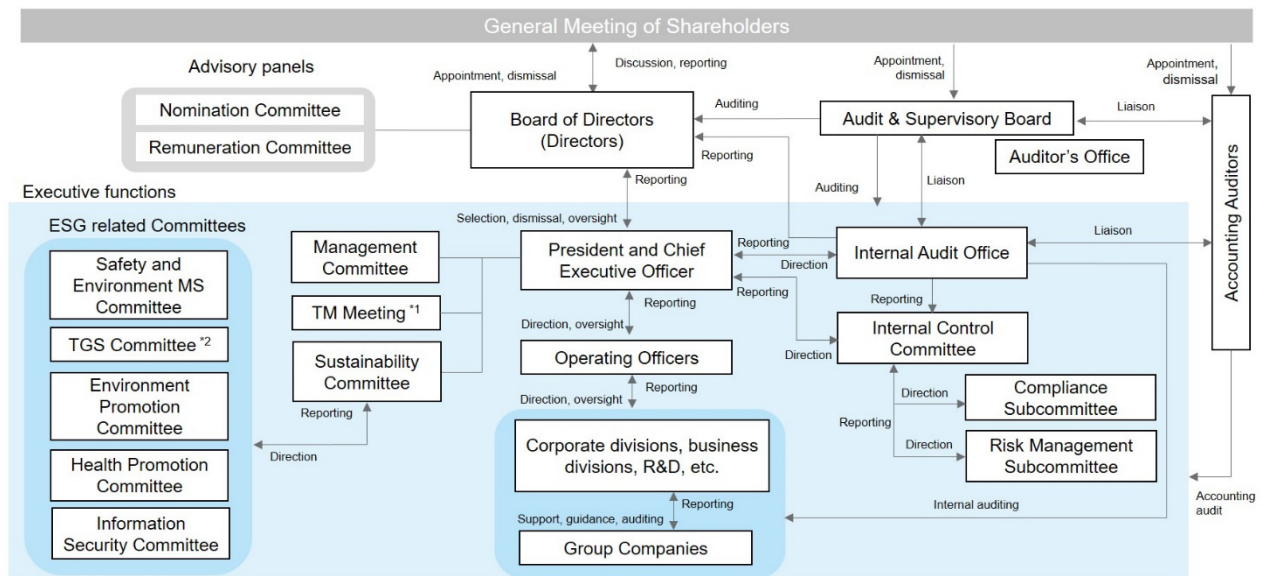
General Meeting of Shareholders

Advisory panels

Nomination Committee

Remuneration Committee

Appointment, dismissal

Discussion, reporting

Appointment, dismissal

Appointment, dismissal

Board of Directors (Directors)

Auditing

Reporting

Audit & Supervisory Board

Liaison

Auditor's Office

Accounting Auditors

Executive functions

Reporting

Auditing

Liaison

ESG related Committees

Selection, dismissal, oversight

Safety and Environment MS Committee

TGS Committee $^{*2}$

Environment Promotion Committee

Health Promotion Committee

Information Security Committee

Management Committee

TM Meeting $^{*1}$

Sustainability Committee

Reporting

Direction

President and Chief Executive Officer

Reporting

Direction

Reporting

Internal Audit Office

Liaison

Reporting

Direction, oversight

Operating Officers

Reporting

Direction, oversight

Internal Control Committee

Direction

Direction

Compliance Subcommittee

Reporting

Direction

Risk Management Subcommittee

Corporate divisions, business divisions, R&D, etc.

Reporting

Support, guidance, auditing

Group Companies

Internal auditing

Accounting audit